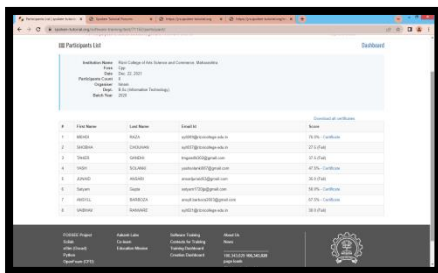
Participants List

Dashboard

Institution Name: Rizvi College of Arts Science and Commerce, Maharashtra
Foss: Cpp
Date: Dec. 23, 2021
Participants Count: 9
Organiser: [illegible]
Dept: B.Sc (Information Technology)
Batch Year: 2020

Download all certificates

| # | First Name | Last Name | Email Id | Score |
|---|---|---|---|---|
| 1 | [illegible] | RAZA | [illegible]@rizvicollege.edu.in | 75.0% - Certificate |
| 2 | SAKSHA | CHOUHAN | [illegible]@rizvicollege.edu.in | 27.5 (Fail) |
| 3 | SHADE | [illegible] | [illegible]@gmail.com | 27.5 (Fail) |
| 4 | YASH | SOLANKI | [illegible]@gmail.com | 47.5% - Certificate |
| 5 | JUNAID | ANSARI | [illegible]@gmail.com | 30.0 (Fail) |
| 6 | Satyam | Gupta | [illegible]@gmail.com | 58.0% - Certificate |
| 7 | AKSHIL | BARBOZA | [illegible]@gmail.com | 57.5% - Certificate |
| 8 | VAIBHAV | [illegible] | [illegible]@rizvicollege.edu.in | 30.0 (Fail) |

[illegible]